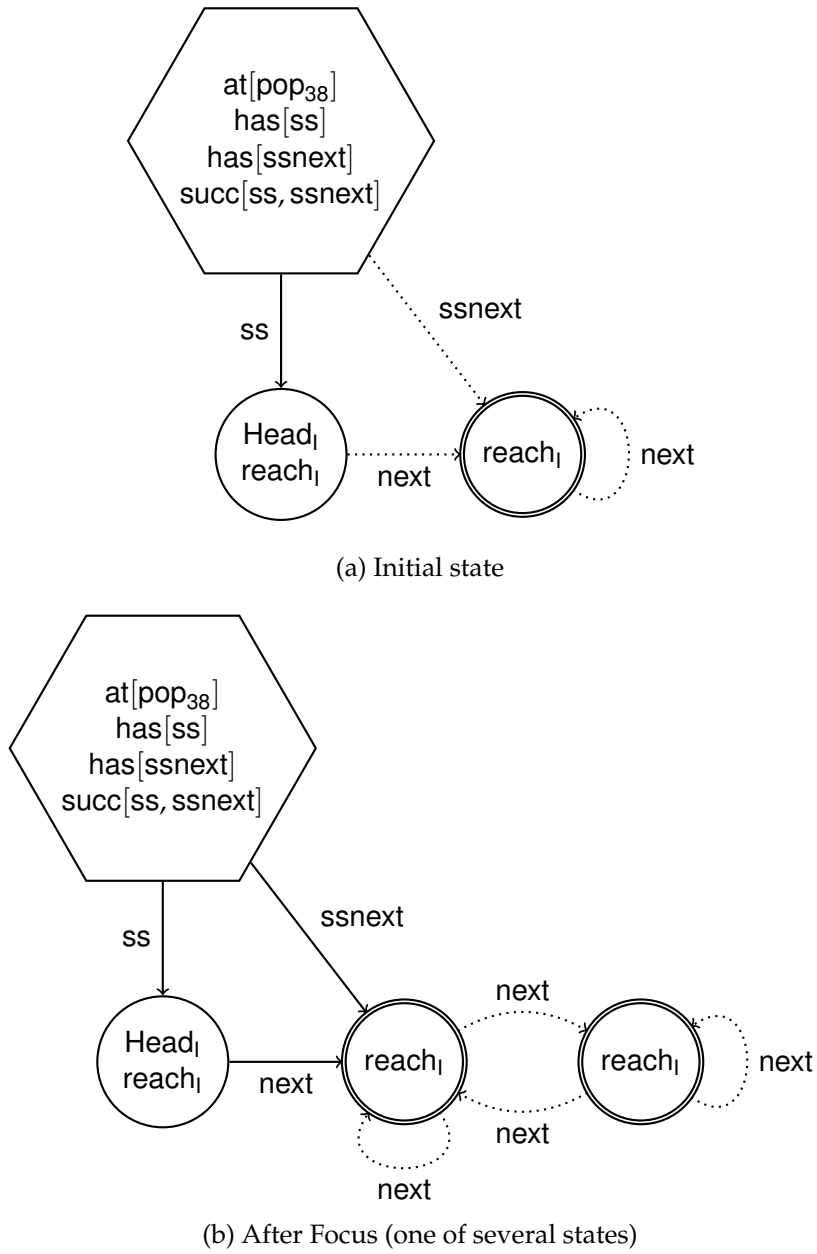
at[pop$_{38}$]
has[ss]
has[ssnext]
succ[ss, ssnext]

ss

ssnext

Head$_l$
reach$_l$

next

reach$_l$

next

(a) Initial state

at[pop$_{38}$]
has[ss]
has[ssnext]
succ[ss, ssnext]

ss

ssnext

Head$_l$
reach$_l$

next

reach$_l$

next

reach$_l$

next

next

next

(b) After Focus (one of several states)